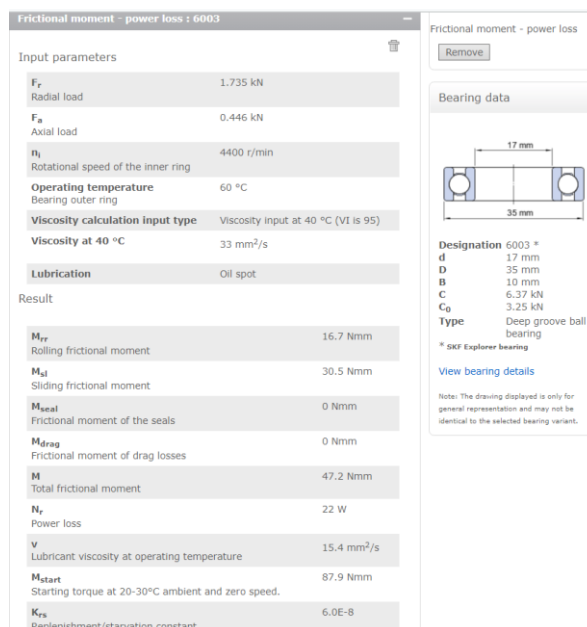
Frictional moment - power loss : 6003

Input parameters

| | |
|---|---|
| $F_r$ Radial load | 1.735 kN |
| $F_a$ Axial load | 0.446 kN |
| $n_i$ Rotational speed of the inner ring | 4400 r/min |
| Operating temperature Bearing outer ring | 60 °C |
| Viscosity calculation input type | Viscosity input at 40 °C (VI is 95) |
| Viscosity at 40 °C | 33 mm$^2$/s |
| Lubrication | Oil spot |

Result

| | |
|---|---|
| $M_{rr}$ Rolling frictional moment | 16.7 Nmm |
| $M_{sl}$ Sliding frictional moment | 30.5 Nmm |
| $M_{seal}$ Frictional moment of the seals | 0 Nmm |
| $M_{drag}$ Frictional moment of drag losses | 0 Nmm |
| M Total frictional moment | 47.2 Nmm |
| $N_r$ Power loss | 22 W |
| v Lubricant viscosity at operating temperature | 15.4 mm$^2$/s |
| $M_{start}$ Starting torque at 20-30°C ambient and zero speed. | 87.9 Nmm |
| $K_{rs}$ Replenishment/starvation constant | 6.0E-8 |

Frictional moment - power loss

Remove

Bearing data

17 mm

35 mm

| | |
|---|---|
| Designation | 6003 * |
| d | 17 mm |
| D | 35 mm |
| B | 10 mm |
| C | 6.37 kN |
| $C_0$ | 3.25 kN |
| Type | Deep groove ball bearing |

* SKF Explorer bearing

View bearing details

Note: The drawing displayed is only for general representation and may not be identical to the selected bearing variant.